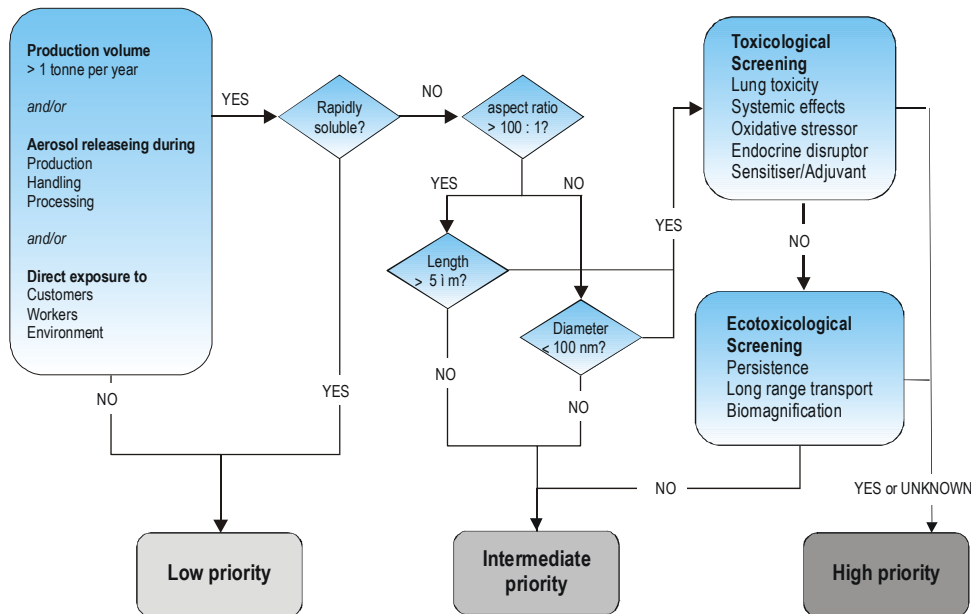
**Production volume**
> 1 tonne per year

*and/or*

**Aerosol releaseing during**
Production
Handling
Processing

*and/or*

**Direct exposure to**
Customers
Workers
Environment

YES

Rapidly soluble?

NO

aspect ratio > 100 : 1?

YES

NO

Length > 5 ì m?

Diameter < 100 nm?

YES

**Toxicological Screening**
Lung toxicity
Systemic effects
Oxidative stressor
Endocrine disruptor
Sensitiser/Adjuvant

NO

**Ecotoxicological Screening**
Persistence
Long range transport
Biomagnification

NO

YES

NO

NO

NO

YES or UNKNOWN

**Low priority**

**Intermediate priority**

**High priority**